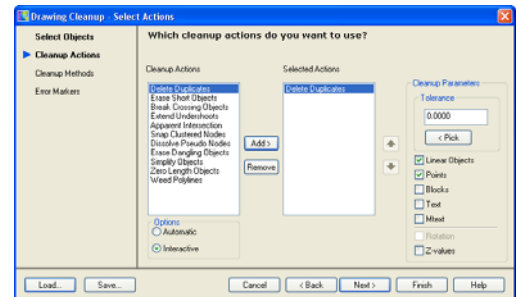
Drawing Cleanup - Select Actions

Select Objects
Cleanup Actions
Cleanup Methods
Error Markers

Which cleanup actions do you want to use?

Cleanup Actions
Delete Duplicates
Erase Short Objects
Break Crossing Objects
Extend Undershoots
Apparent Intersection
Snap Clustered Nodes
Dissolve Pseudo Nodes
Erase Dangling Objects
Simplify Objects
Zero Length Objects
Weed Polylines

Add >
Remove

Selected Actions
Delete Duplicates

Options
Automatic
Interactive

Cleanup Parameters
Tolerance
0.0000
< Pick
Linear Objects
Points
Blocks
Text
Mtext
Rotation
Z-values

Load...
Save...
Cancel
< Back
Next >
Finish
Help